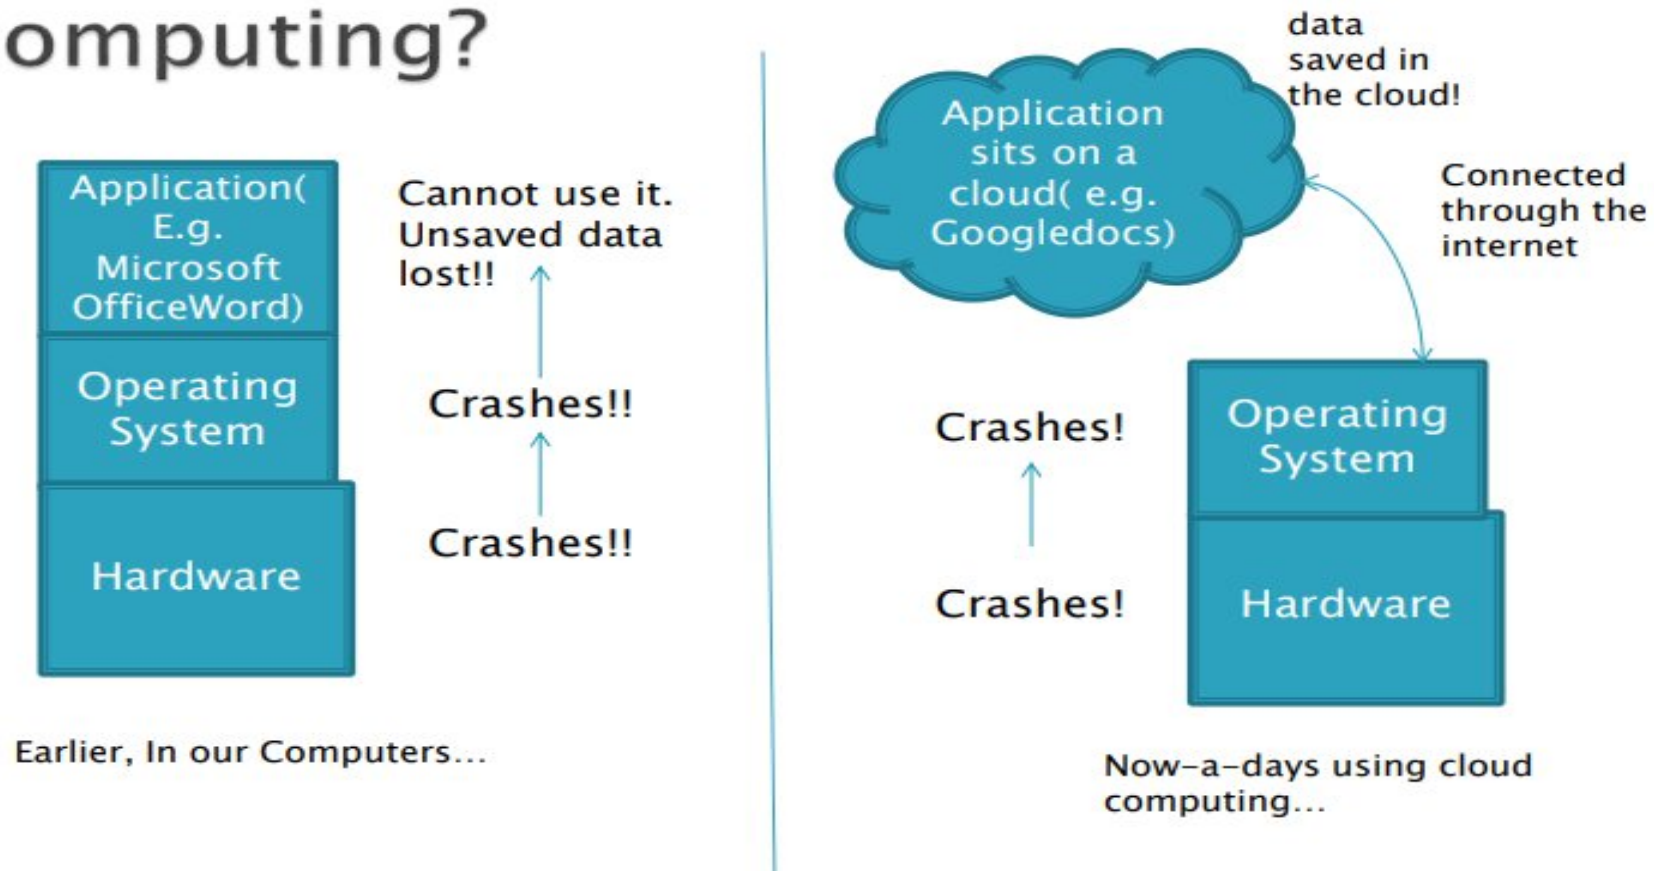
omputing?

Application( E.g. Microsoft OfficeWord)

Operating System

Hardware

Cannot use it. Unsaved data lost!!

Crashes!!

Crashes!!

Earlier, In our Computers…

data saved in the cloud!

Application sits on a cloud( e.g. Googledocs)

Connected through the internet

Crashes!

Crashes!

Operating System

Hardware

Now-a-days using cloud computing…